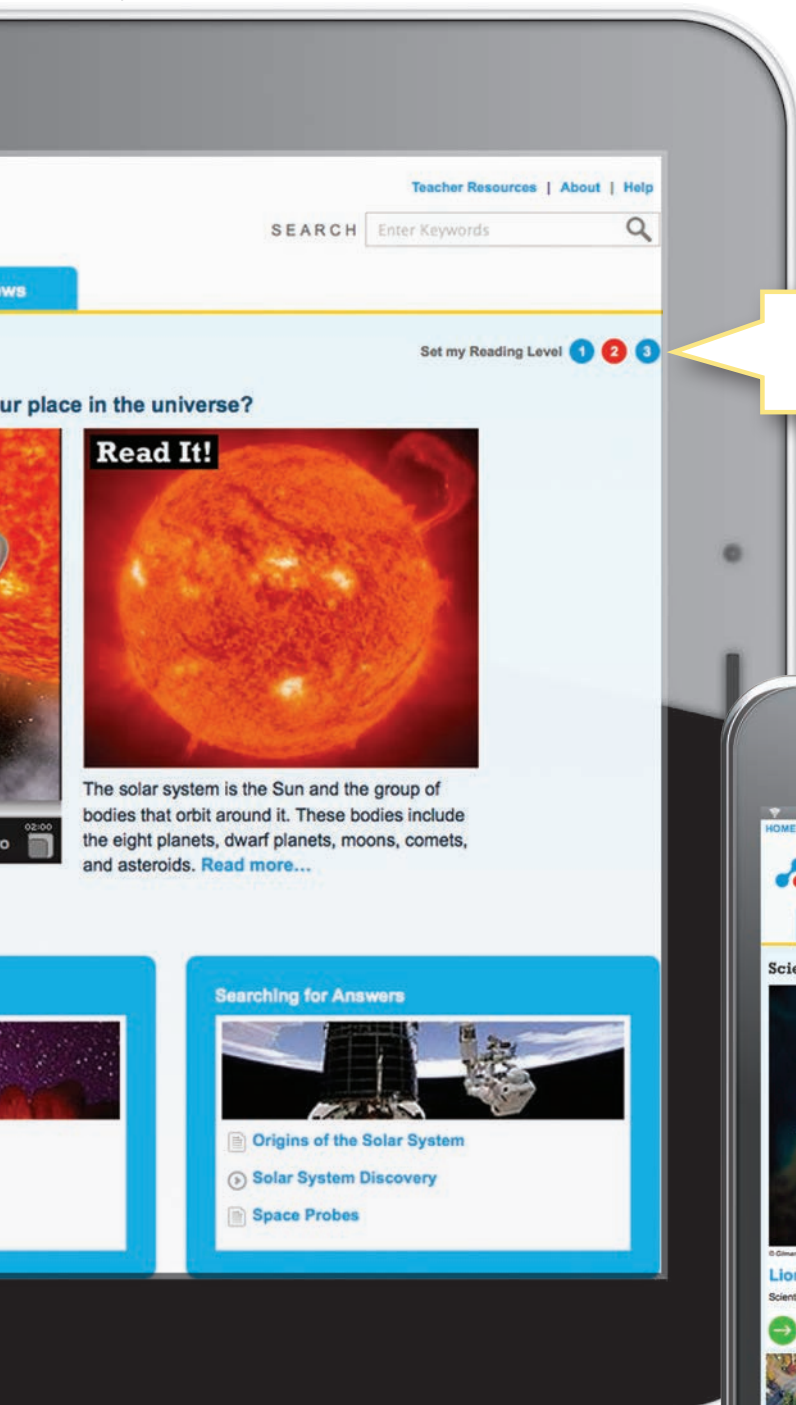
Teacher Resources | About | Help

SEARCH Enter Keywords

ws

Set my Reading Level 1 2 3

ur place in the universe?

Read It!

02:00

The solar system is the Sun and the group of bodies that orbit around it. These bodies include the eight planets, dwarf planets, moons, comets, and asteroids. Read more...

Searching for Answers

Origins of the Solar System

Solar System Discovery

Space Probes

HOME

Scie

Lio

Scient